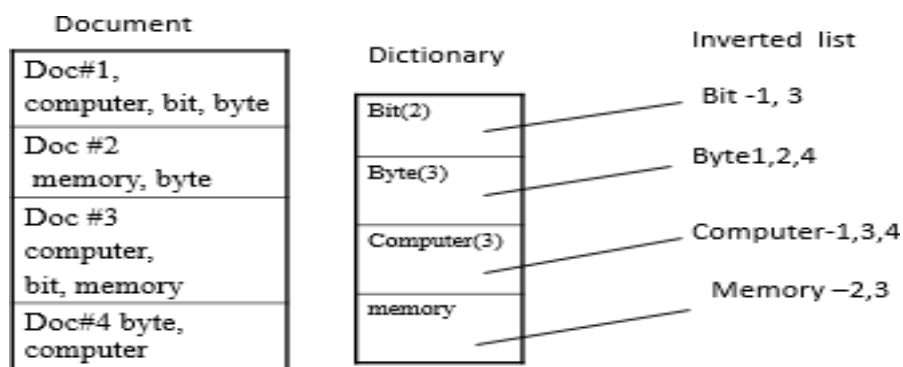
Document

| Doc#1, computer, bit, byte |
|---|
| Doc #2 memory, byte |
| Doc #3 computer, bit, memory |
| Doc#4 byte, computer |

Dictionary

| Bit(2) |
|---|
| Byte(3) |
| Computer(3) |
| memory |

Inverted list

Bit -1, 3

Byte1,2,4

Computer-1,3,4

Memory –2,3